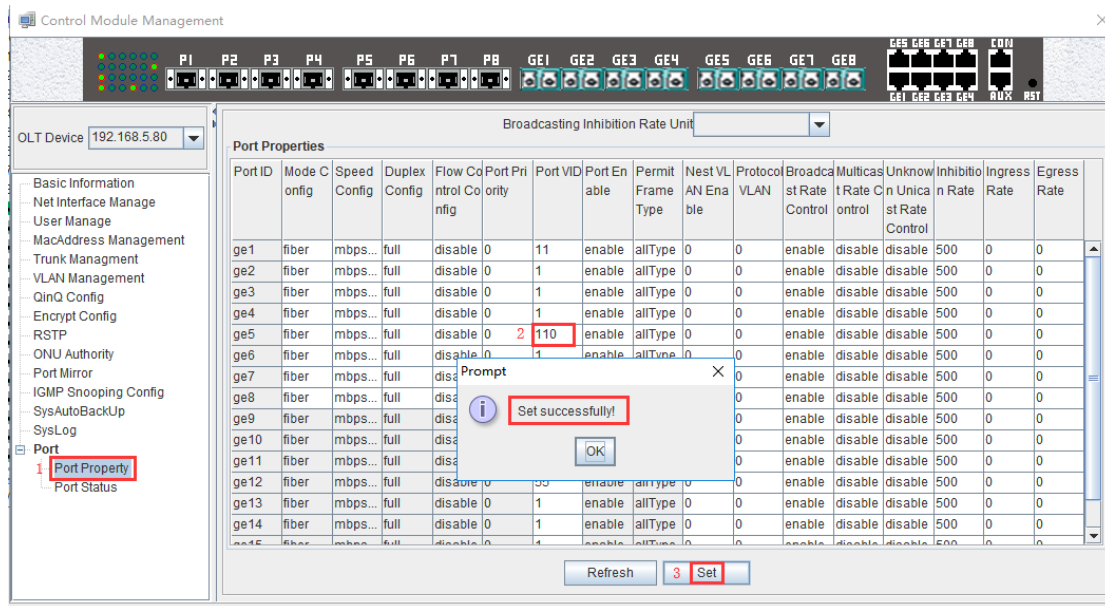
Control Module Management

P1 P2 P3 P4 P5 P6 P7 P8 GE1 GE2 GE3 GE4 GE5 GE6 GE7 GE8 GE5 GE6 GE7 GE8 CON GE1 GE2 GE3 GE4 AUX RST

OLT Device 192.168.5.80

Basic Information
Net Interface Manage
User Manage
MacAddress Management
Trunk Managment
VLAN Management
QinQ Config
Encrypt Config
RSTP
ONU Authority
Port Mirror
IGMP Snooping Config
SysAutoBackUp
SysLog
Port
1 Port Property
Port Status

Broadcasting Inhibition Rate Unit

Port Properties

| Port ID | Mode Config | Speed Config | Duplex Config | Flow Control Config | Port Priority | Port VID | Port Enable | Permit Frame Type | Nest VLAN Enable | Protocol VLAN | Broadcast Rate Control | Multicast Rate Control | Unknown Unicast Rate Control | Inhibition Rate | Ingress Rate | Egress Rate |
|---|---|---|---|---|---|---|---|---|---|---|---|---|---|---|---|---|
| ge1 | fiber | mbps... | full | disable | 0 | 11 | enable | allType | 0 | 0 | enable | disable | disable | 500 | 0 | 0 |
| ge2 | fiber | mbps... | full | disable | 0 | 1 | enable | allType | 0 | 0 | enable | disable | disable | 500 | 0 | 0 |
| ge3 | fiber | mbps... | full | disable | 0 | 1 | enable | allType | 0 | 0 | enable | disable | disable | 500 | 0 | 0 |
| ge4 | fiber | mbps... | full | disable | 0 | 1 | enable | allType | 0 | 0 | enable | disable | disable | 500 | 0 | 0 |
| ge5 | fiber | mbps... | full | disable | 0 | 2 110 | enable | allType | 0 | 0 | enable | disable | disable | 500 | 0 | 0 |
| ge6 | fiber | mbps... | full | disable | 0 | 1 | enable | allType | 0 | 0 | enable | disable | disable | 500 | 0 | 0 |
| ge7 | fiber | mbps... | full | disa | | | | | | 0 | enable | disable | disable | 500 | 0 | 0 |
| ge8 | fiber | mbps... | full | disa | | | | | | 0 | enable | disable | disable | 500 | 0 | 0 |
| ge9 | fiber | mbps... | full | disa | | | | | | 0 | enable | disable | disable | 500 | 0 | 0 |
| ge10 | fiber | mbps... | full | disa | | | | | | 0 | enable | disable | disable | 500 | 0 | 0 |
| ge11 | fiber | mbps... | full | disa | | | | | | 0 | enable | disable | disable | 500 | 0 | 0 |
| ge12 | fiber | mbps... | full | disable | 0 | 55 | enable | allType | 0 | 0 | enable | disable | disable | 500 | 0 | 0 |
| ge13 | fiber | mbps... | full | disable | 0 | 1 | enable | allType | 0 | 0 | enable | disable | disable | 500 | 0 | 0 |
| ge14 | fiber | mbps... | full | disable | 0 | 1 | enable | allType | 0 | 0 | enable | disable | disable | 500 | 0 | 0 |

Prompt
Set successfully!
OK

Refresh 3 Set